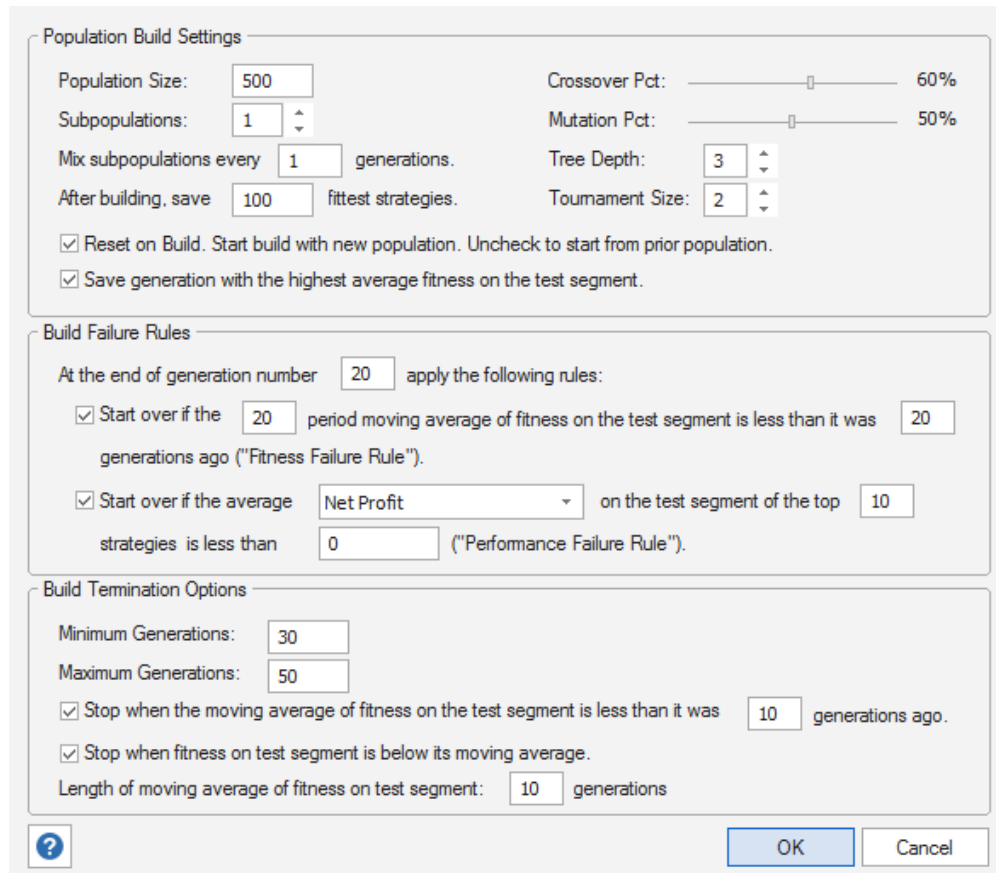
Population Build Settings

Population Size: 500

Subpopulations: 1

Mix subpopulations every 1 generations.

After building, save 100 fittest strategies.

Crossover Pct: 60%

Mutation Pct: 50%

Tree Depth: 3

Tournament Size: 2

☑ Reset on Build. Start build with new population. Uncheck to start from prior population.

☑ Save generation with the highest average fitness on the test segment.

Build Failure Rules

At the end of generation number 20 apply the following rules:

☑ Start over if the 20 period moving average of fitness on the test segment is less than it was 20 generations ago ("Fitness Failure Rule").

☑ Start over if the average Net Profit on the test segment of the top 10 strategies is less than 0 ("Performance Failure Rule").

Build Termination Options

Minimum Generations: 30

Maximum Generations: 50

☑ Stop when the moving average of fitness on the test segment is less than it was 10 generations ago.

☑ Stop when fitness on test segment is below its moving average.

Length of moving average of fitness on test segment: 10 generations

?

OK

Cancel